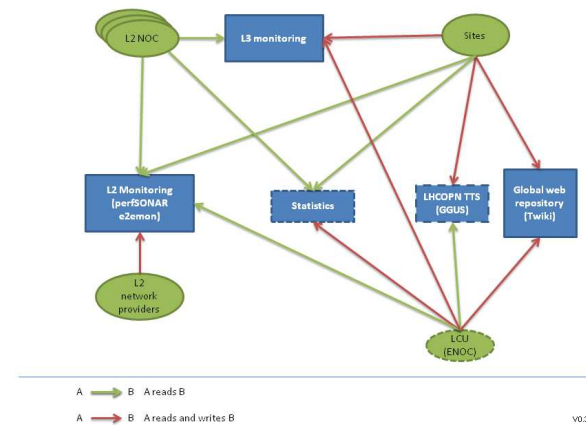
L2 NOC

L3 monitoring

Sites

L2 Monitoring (perfSONAR e2emon)

Statistics

LHCOPN TTS (GGUS)

Global web repository (Twiki)

L2 network providers

LCU (ENOC)

A B A reads B

A B A reads and writes B

v0.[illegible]